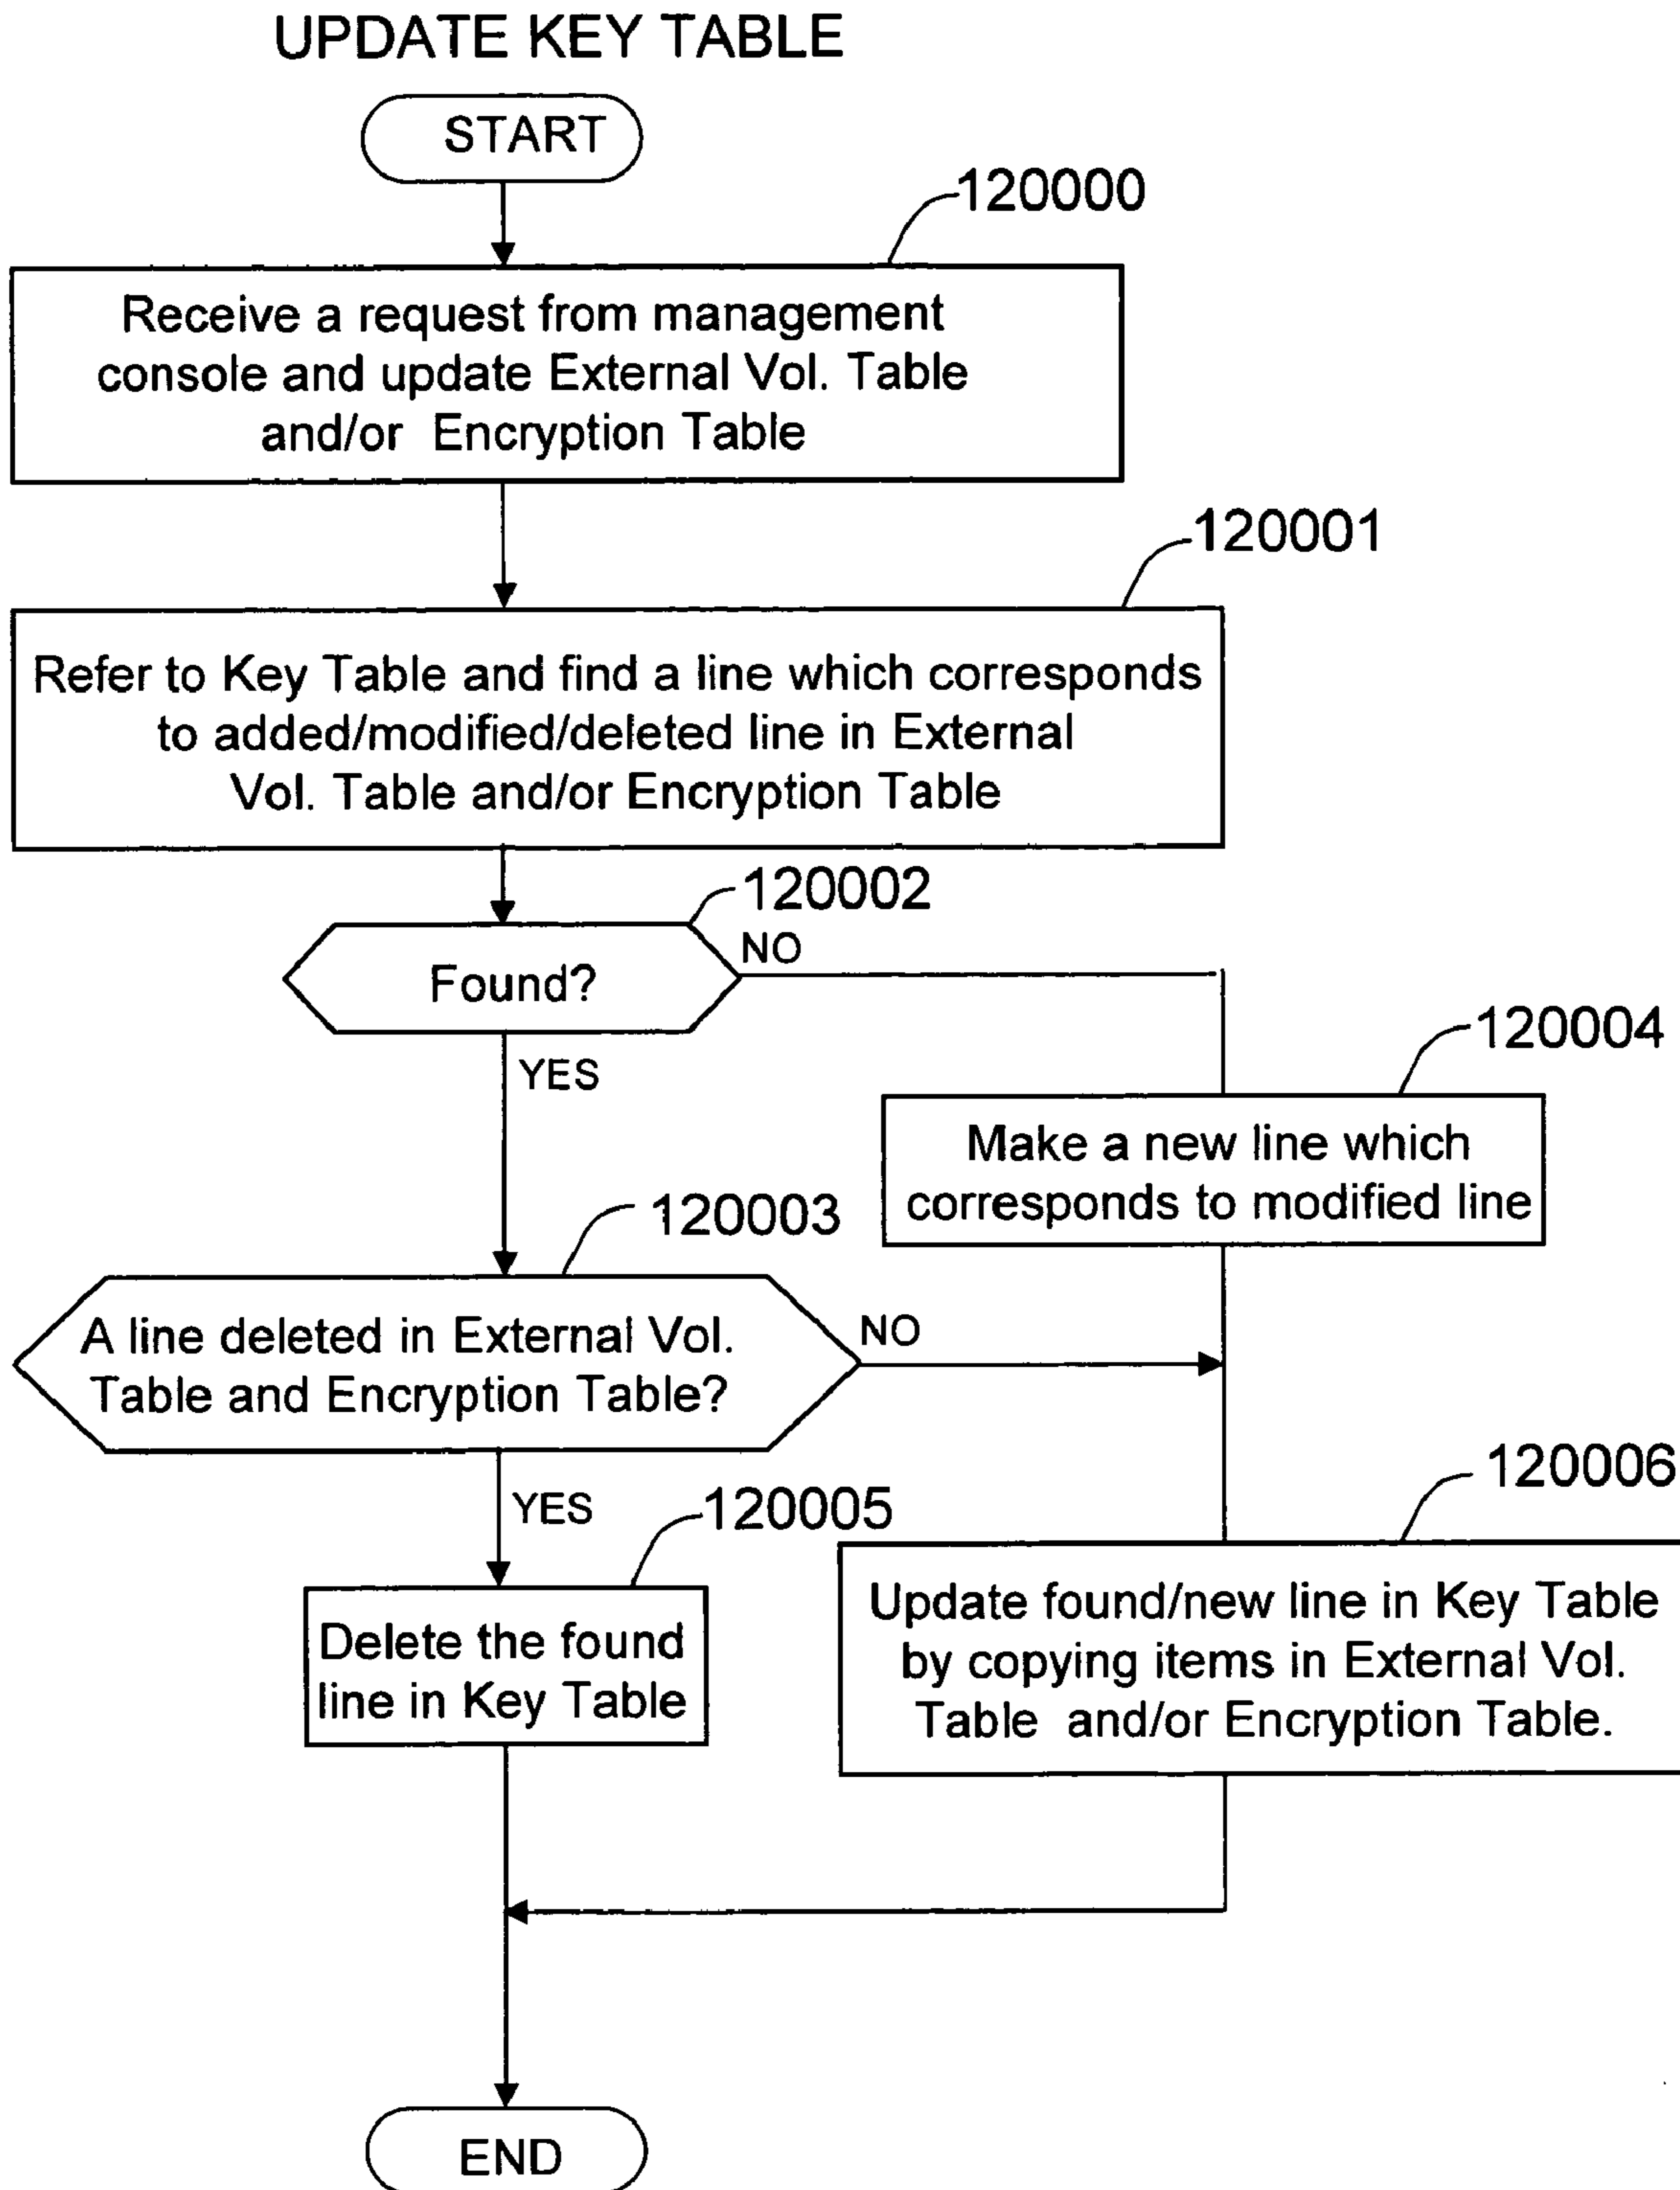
UPDATE KEY TABLE

START

120000

Receive a request from management console and update External Vol. Table and/or Encryption Table

120001

Refer to Key Table and find a line which corresponds to added/modified/deleted line in External Vol. Table and/or Encryption Table

120002

Found?

NO

YES

120004

Make a new line which corresponds to modified line

120003

A line deleted in External Vol. Table and Encryption Table?

NO

YES

120005

Delete the found line in Key Table

120006

Update found/new line in Key Table by copying items in External Vol. Table and/or Encryption Table.

END